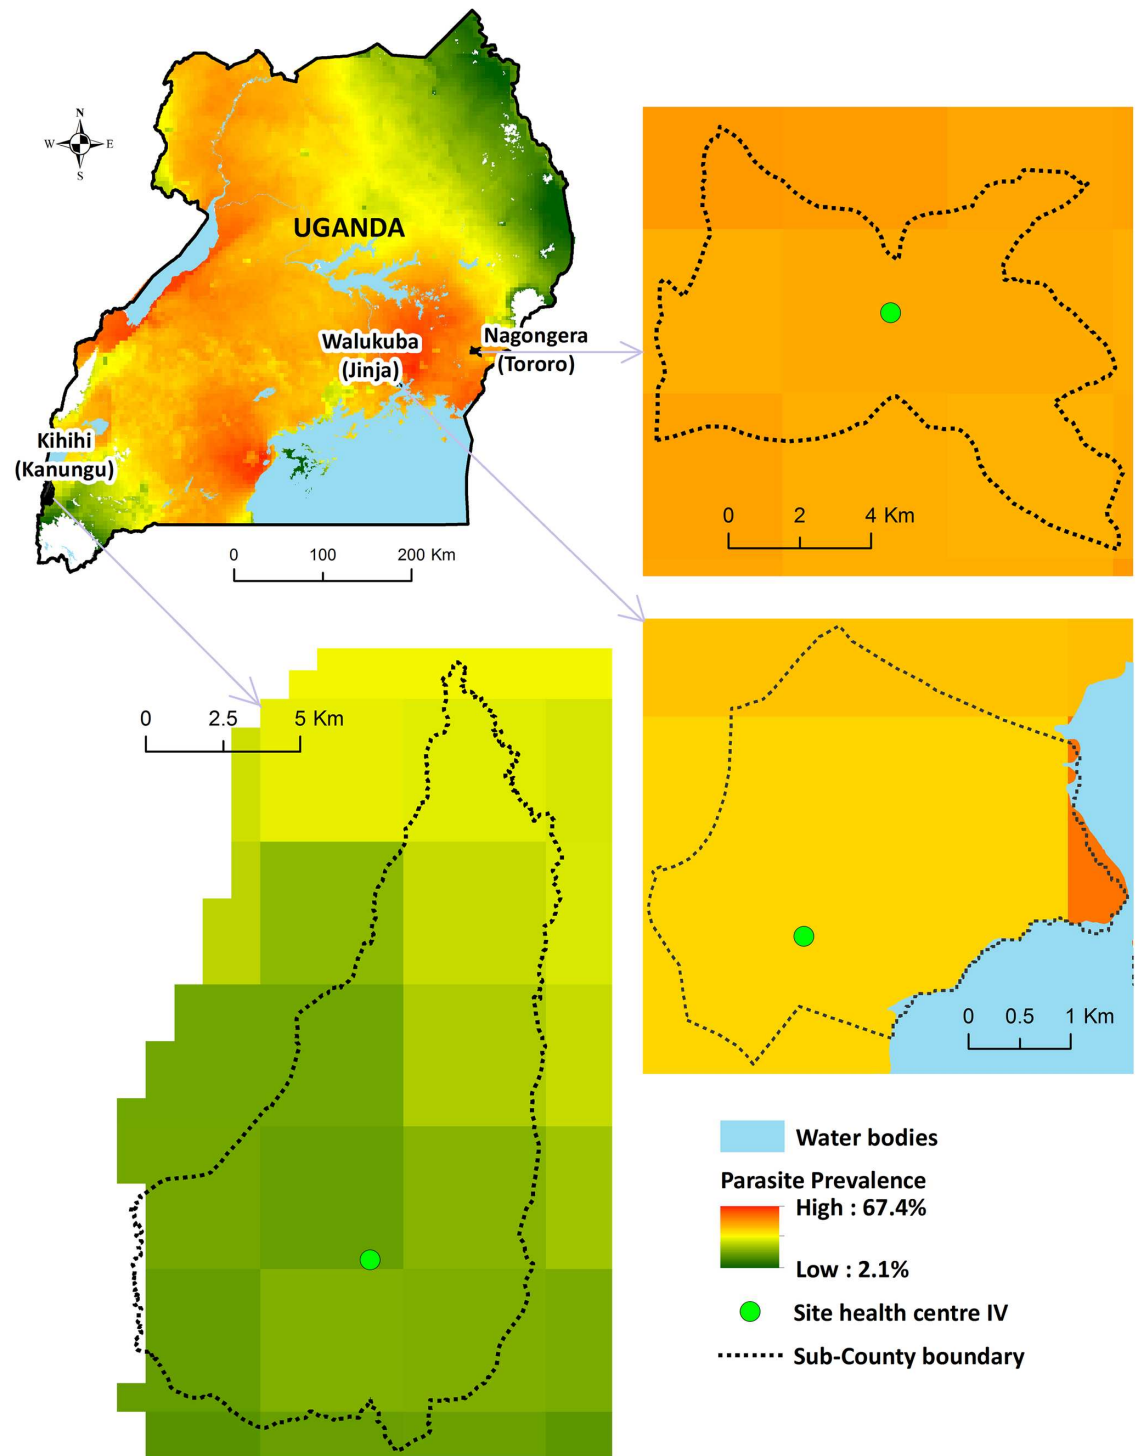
N
W
E
S

UGANDA

Walukuba (Jinja)

Nagongera (Tororo)

Kihihi (Kanungu)

0 100 200 Km

0 2 4 Km

0 2.5 5 Km

0 0.5 1 Km

Water bodies

Parasite Prevalence

High : 67.4%

Low : 2.1%

Site health centre IV

Sub-County boundary